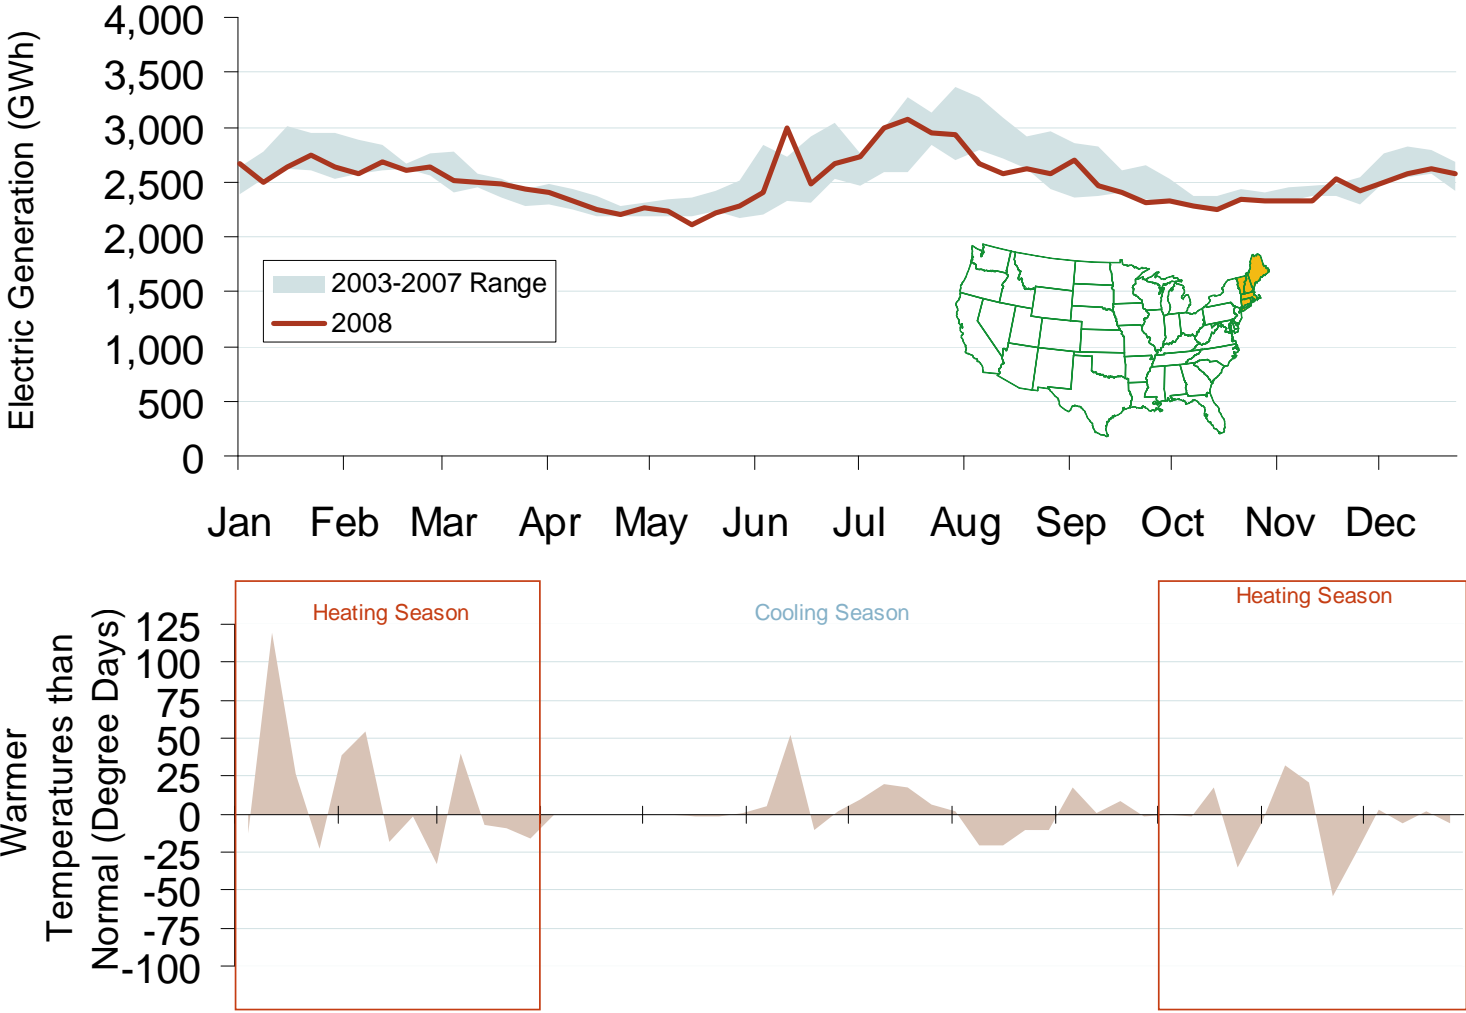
Electric Generation (GWh)

4,000
3,500
3,000
2,500
2,000
1,500
1,000
500
0

2003-2007 Range
2008

Jan Feb Mar Apr May Jun Jul Aug Sep Oct Nov Dec

Heating Season
Cooling Season
Heating Season

Warmer Temperatures than Normal (Degree Days)

125
100
75
50
25
0
-25
-50
-75
-100